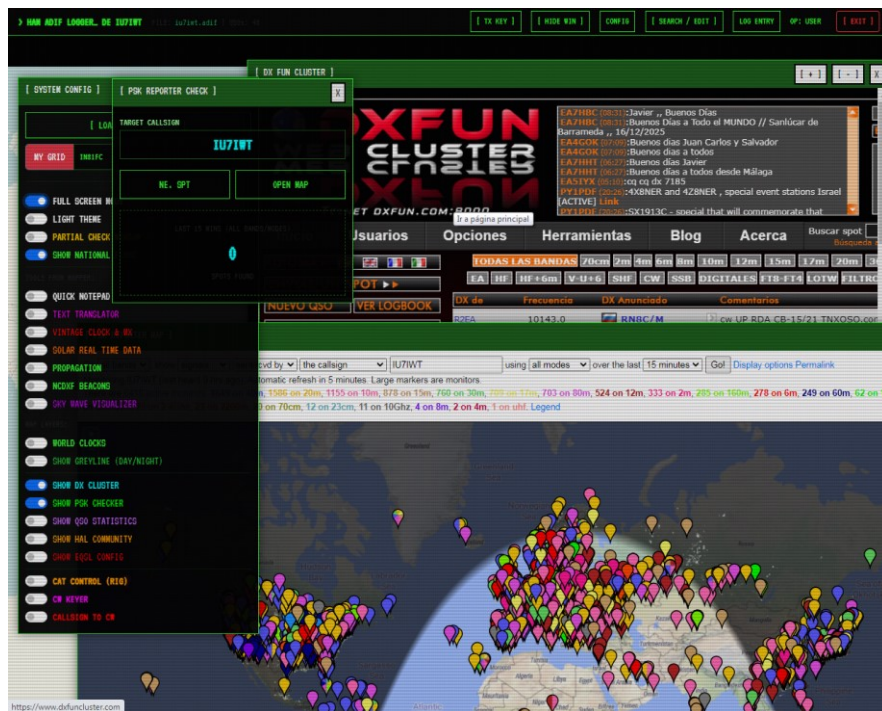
❯ HAM ADIF LOGGER.. DE IU7IWT iu7iwt.adif

[ TX KEY ] [ HIDE WIN ] CONFIG [ SEARCH / EDIT ] LOG ENTRY OP: USER [ EXIT ]

[ DX FUN CLUSTER ]
[ + ] [ - ] X

[ SYSTEM CONFIG ]
[ LOA
MY GRID JN81FC

FULL SCREEN M
LIGHT THEME
PARTIAL CHECK
SHOW NATIONAL
QUICK NOTEPAD
TEXT TRANSLATOR
VINTAGE CLOCK & RX
SOLAR REAL TIME DATA
PROPAGATION
NCDXF BEACONS
SKY WAVE VISUALIZER
WORLD CLOCKS
SHOW GREYLINE (DAY/NIGHT)
SHOW DX CLUSTER
SHOW PSK CHECKER
SHOW QSO STATISTICS
SHOW HAL COMMUNITY
SHOW EQSL CONFIG
CAT CONTROL (RIG)
CW KEYER
CALLSIGN TO CW

[ PSK REPORTER CHECK ]
X
TARGET CALLSIGN
IU7IWT
NE. SPT
OPEN MAP
LAST 15 MINS (ALL BANDS/MODES)
0
SPOTS FOUND

DXFUN CLUSTER
DXFUN.COM:8000
Ir a página principal

EA7HBC (08:31):Javier ,, Buenos Días
EA7HBC (08:31):Buenos Días a Todo el MUNDO // Sanlúcar de Barrameda ,, 16/12/2025
EA4GOK (07:08):Buenos días Juan Carlos y Salvador
EA4GOK (07:08):Buenos días a todos
EA7HHT (06:27):Buenos días Javier
EA7HHT (06:27):Buenos días a todos desde Málaga
EA5IYX (06:10):cq cq dx 7185
PY1PDF (20:26):4X8NER and 4Z8NER , special event stations Israel [ACTIVE] Link
PY1PDF (20:26):SX1913C - special that will commemorate that

Usuarios Opciones Herramientas Blog Acerca Buscar spot Búsqueda a

TODAS LAS BANDAS 70cm 2m 4m 6m 8m 10m 12m 15m 17m 20m 30
EA HF HF+6m V-U+6 SHF CW SSB DIGITALES FT8-FT4 LOTW FILTRO
POT ▸▸
NUEVO QSO VER LOGBOOK

| DX de | Frecuencia | DX Anunciado | Comentarios |
|---|---|---|---|
| R2EA | 10143.0 | RN8C/M | cw UP RDA CB-15/21 TNXQSO.com |

cvd by the callsign IU7IWT using all modes over the last 15 minutes Go! Display options Permalink
tomatic refresh in 5 minutes. Large markers are monitors.
1586 on 20m, 1155 on 10m, 878 on 15m, 760 on 30m, 709 on 17m, 703 on 80m, 524 on 12m, 333 on 2m, 285 on 160m, 278 on 6m, 249 on 60m, 62 on
on 70cm, 12 on 23cm, 11 on 10Ghz, 4 on 8m, 2 on 4m, 1 on uhf. Legend

https://www.dxfuncluster.com